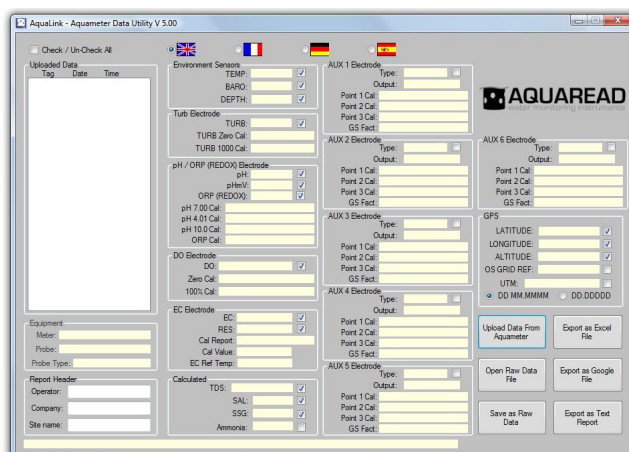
AquaLink - Aquameter Data Utility V 5.00

Check / Un-Check All

Uploaded Data
Tag Date Time

Equipment
Meter:
Probe:
Probe Type:

Report Header
Operator:
Company:
Site name:

Environment Sensors
TEMP:
BARO:
DEPTH:

Turb Electrode
TURB:
TURB Zero Cal:
TURB 1000 Cal:

pH / ORP (REDOX) Electrode
pH:
pHmV:
ORP (REDOX):
pH 7.00 Cal:
pH 4.01 Cal:
pH 10.0 Cal:
ORP Cal:

DO Electrode
DO:
Zero Cal:
100% Cal:

EC Electrode
EC:
RES:
Cal Report:
Cal Value:
EC Ref Temp:

Calculated
TDS:
SAL:
SSG:
Ammonia:

AUX 1 Electrode
Type:
Output:
Point 1 Cal:
Point 2 Cal:
Point 3 Cal:
GS Fact:

AUX 2 Electrode
Type:
Output:
Point 1 Cal:
Point 2 Cal:
Point 3 Cal:
GS Fact:

AUX 3 Electrode
Type:
Output:
Point 1 Cal:
Point 2 Cal:
Point 3 Cal:
GS Fact:

AUX 4 Electrode
Type:
Output:
Point 1 Cal:
Point 2 Cal:
Point 3 Cal:
GS Fact:

AUX 5 Electrode
Type:
Output:
Point 1 Cal:
Point 2 Cal:
Point 3 Cal:
GS Fact:

AQUAREAD
water monitoring instruments

AUX 6 Electrode
Type:
Output:
Point 1 Cal:
Point 2 Cal:
Point 3 Cal:
GS Fact:

GPS
LATITUDE:
LONGITUDE:
ALTITUDE:
OS GRID REF:
UTM:
DD MM.MMMM DD.DDDDD

Upload Data From Aquameter
Export as Excel File
Open Raw Data File
Export as Google File
Save as Raw Data
Export as Text Report